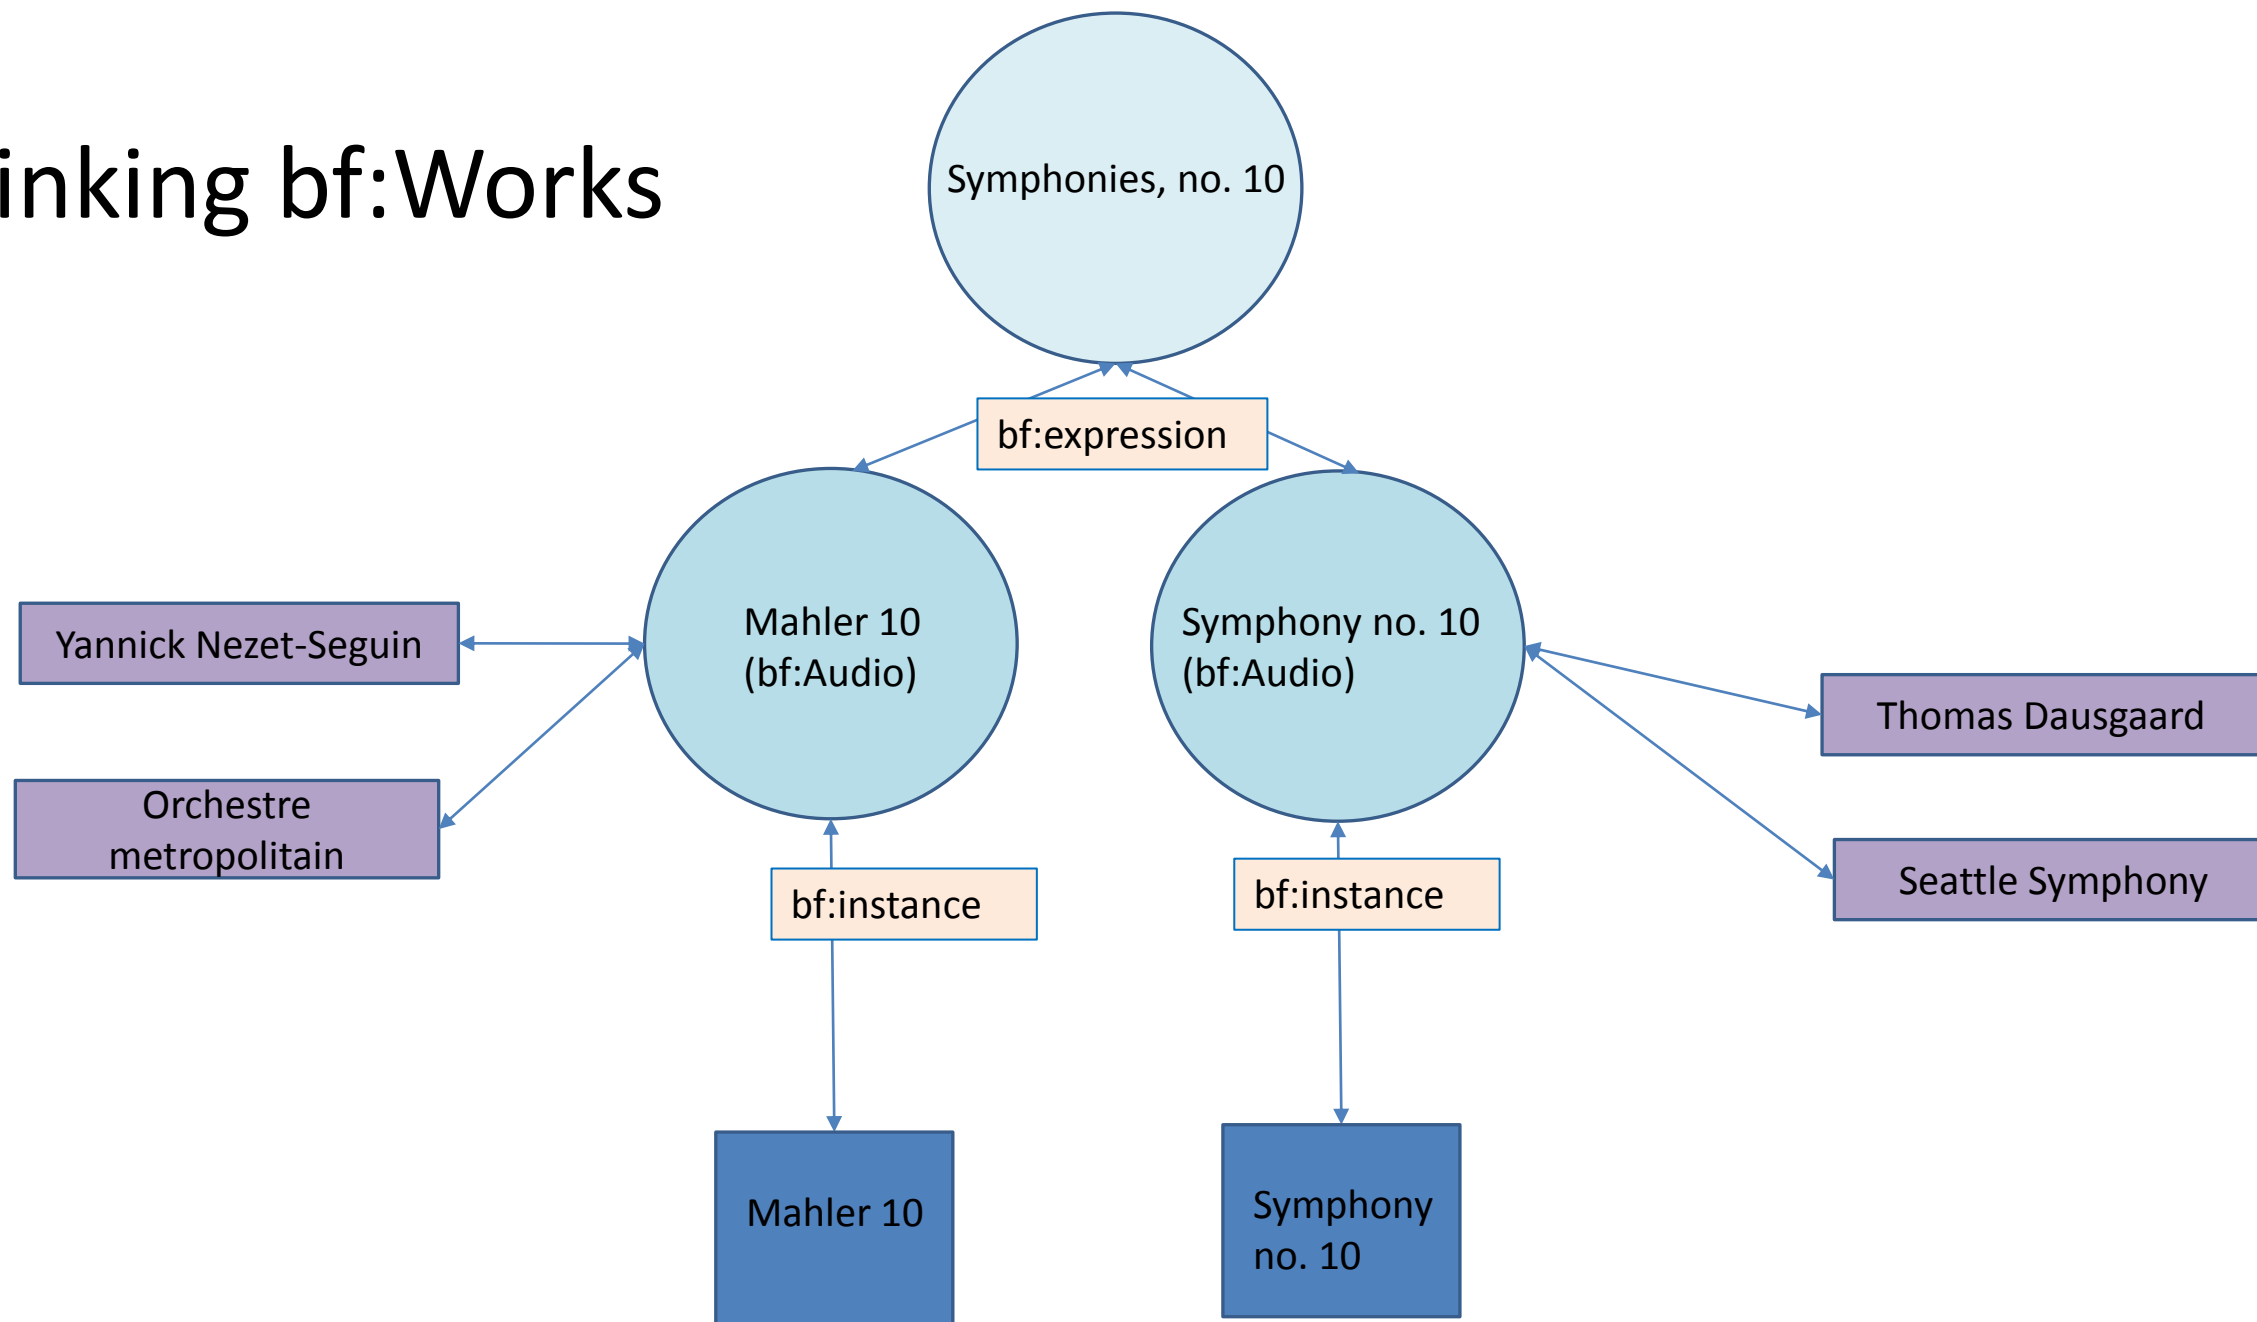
inking bf:Works

Symphonies, no. 10

bf:expression

Mahler 10 (bf:Audio)

Symphony no. 10 (bf:Audio)

Yannick Nezet-Seguin

Orchestre metropolitain

Thomas Dausgaard

Seattle Symphony

bf:instance

bf:instance

Mahler 10

Symphony no. 10